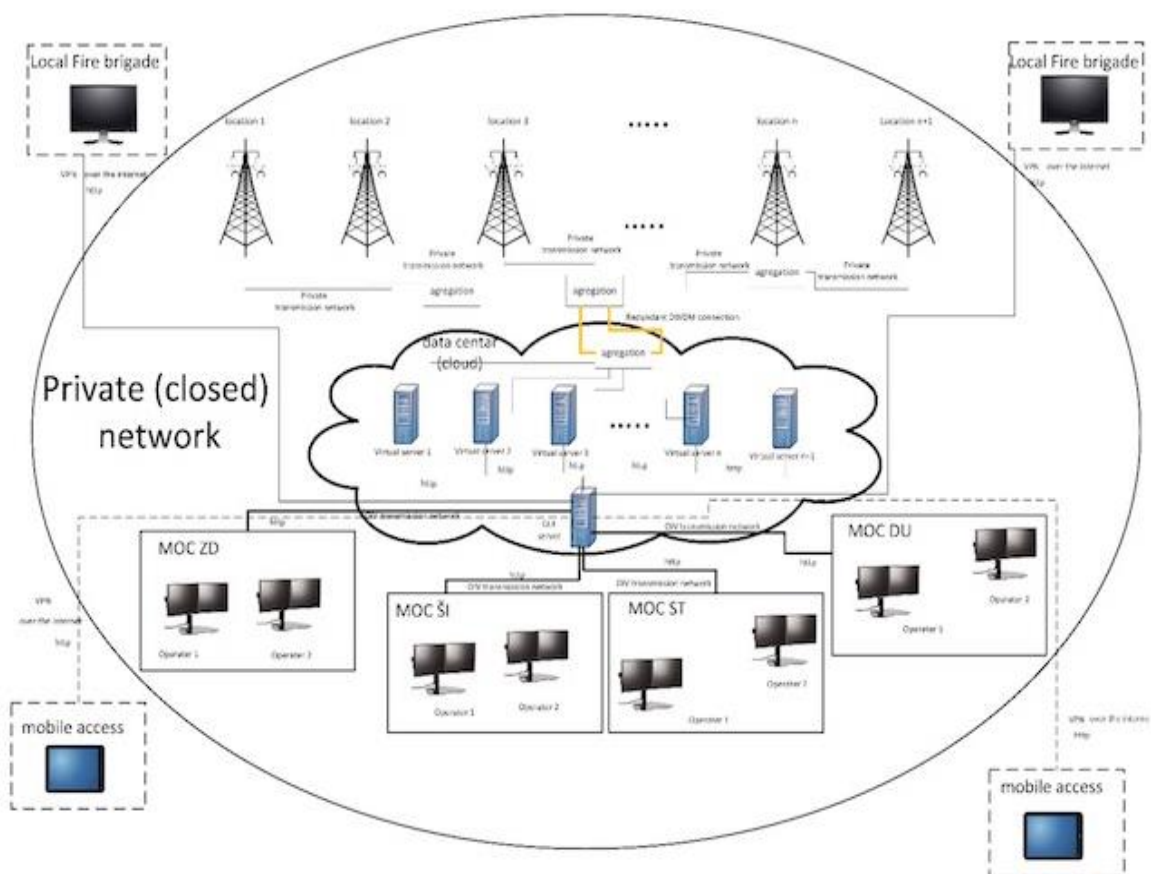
Local Fire brigade

VPN over the internet
http

Local Fire brigade

VPN over the internet
http

Location 1
Location 2
Location 3
......
Location n
Location n+1

......

Private transmission network
Private transmission network
Private transmission network
Private transmission network
Private transmission network

agregation
agregation
agregation

Redundant DWDM connection

data centar (cloud)
agregation

Private (closed) network

Virtual server 1
Virtual server 2
Virtual server 3
......
Virtual server n
Virtual server n+1

http
http
http
http
http

OIV transmission network
OLT server
OIV transmission network

MOC ZD
Operater 1
Operater 2

http
http
OIV transmission network
OIV transmission network

MOC ŠI
Operater 1
Operater 2

MOC ST
Operater 1
Operater 2

http

MOC DU
Operater 1
Operater 2

VPN
over the internet
http

mobile access

VPN over the internet
http

mobile access